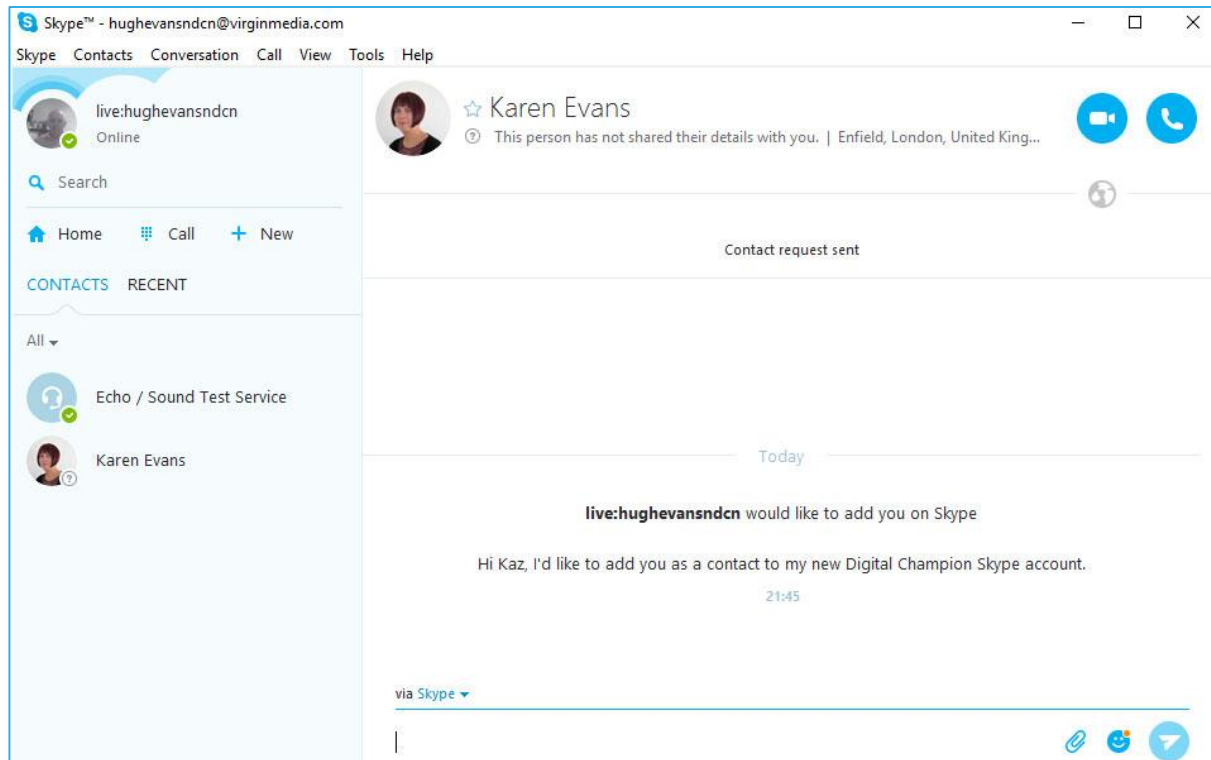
Skype™ - hughevansndcn@virginmedia.com

Skype Contacts Conversation Call View Tools Help

live:hughevansndcn
Online

Search

Home Call + New

CONTACTS RECENT

All

Echo / Sound Test Service

Karen Evans

☆ Karen Evans
This person has not shared their details with you. | Enfield, London, United King...

Contact request sent

Today

**live:hughevansndcn** would like to add you on Skype

Hi Kaz, I'd like to add you as a contact to my new Digital Champion Skype account.

21:45

via Skype